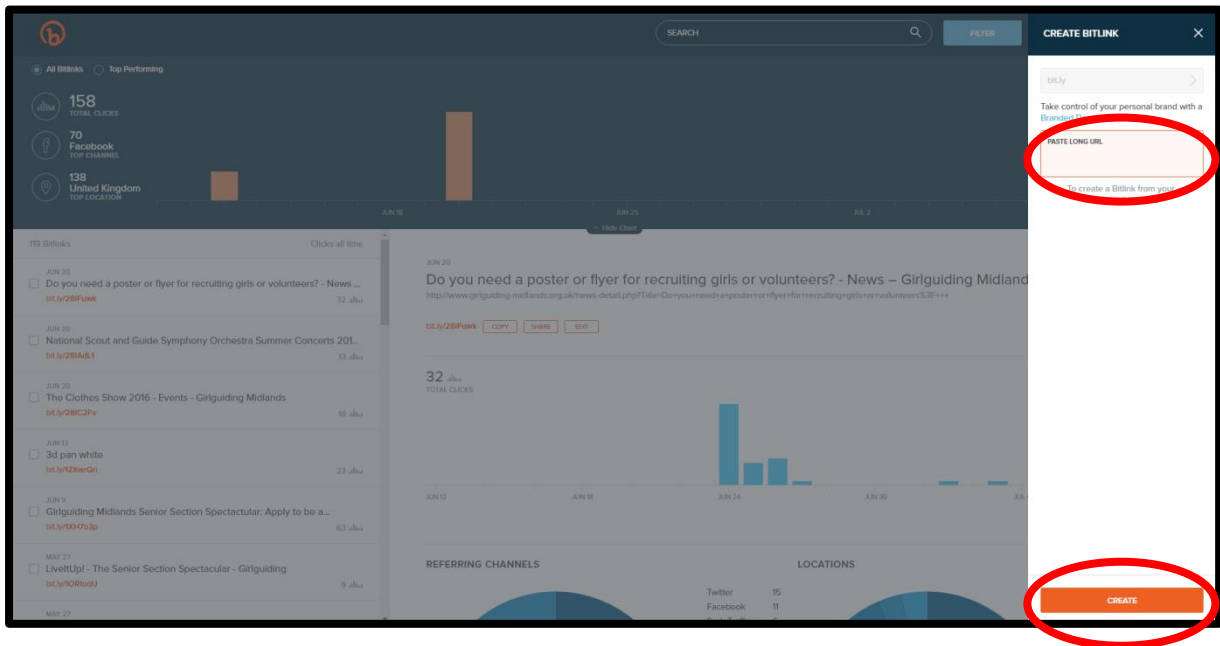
SEARCH

FILTER

CREATE BITLINK

All Bitlinks    Top Performing

158
TOTAL CLICKS

70
Facebook
TOP CHANNEL

138
United Kingdom
TOP LOCATION

JUN 18    JUN 25    JUL 2

Hide Chart

119 Bitlinks    Clicks all time

JUN 20
Do you need a poster or flyer for recruiting girls or volunteers? - News ...
bit.ly/28IFuwk    32

JUN 20
National Scout and Guide Symphony Orchestra Summer Concerts 201...
bit.ly/28iAi8.1    13

JUN 20
The Clothes Show 2016 - Events - Girlguiding Midlands
bit.ly/28IC2Fv    18

JUN 13
3d pan white
bit.ly/1ZKwrQn    23

JUN 9
Girlguiding Midlands Senior Section Spectacular: Apply to be a...
bit.ly/1XH7o3p    63

MAY 27
LiveItUp! - The Senior Section Spectacular - Girlguiding
bit.ly/1ORluqU    9

MAY 27

JUN 20
Do you need a poster or flyer for recruiting girls or volunteers? - News – Girlguiding Midland
http://www.girlguiding-midlands.org.uk/news-detail.php?Title=Do+you+need+a+poster+or+flyer+for+recruiting+girls+or+volunteers%3F+++

bit.ly/28IFuwk    COPY    SHARE    EDIT

32
TOTAL CLICKS

JUN 12    JUN 18    JUN 24    JUN 30    JUL

REFERRING CHANNELS

Twitter    15
Facebook    11

LOCATIONS

bit.ly

Take control of your personal brand with a Branded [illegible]

PASTE LONG URL

To create a Bitlink from your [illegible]

CREATE